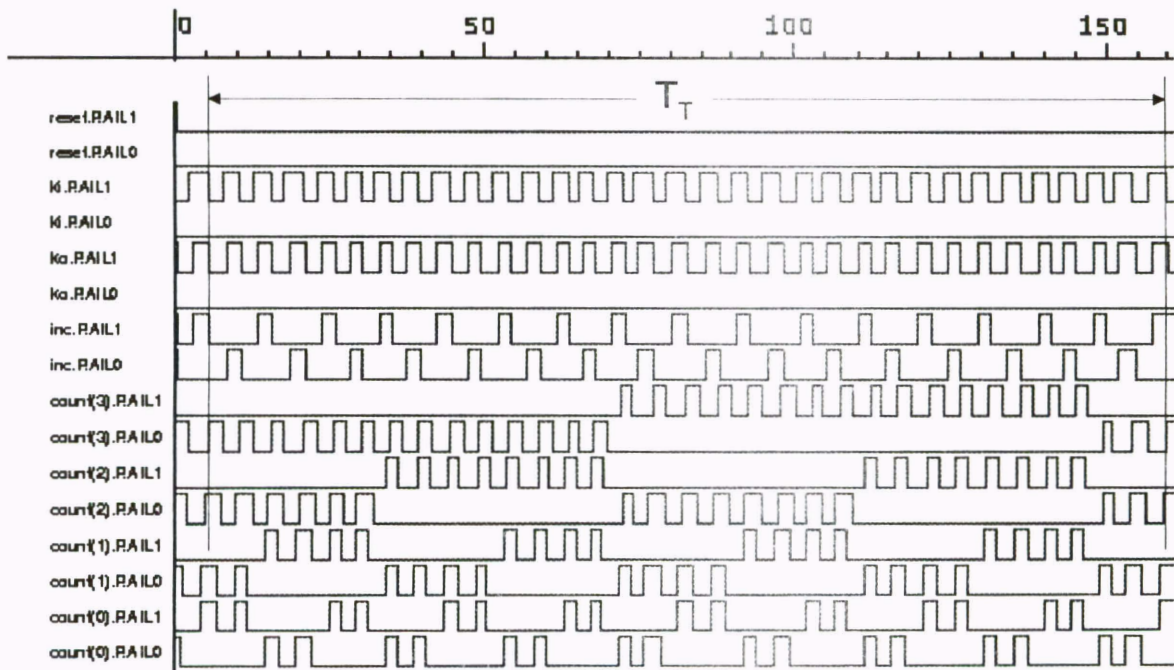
0 50 100 150

$T_T$

reset.RAIL1
reset.RAIL0
ki.RAIL1
ki.RAIL0
ko.RAIL1
ko.RAIL0
inc.RAIL1
inc.RAIL0
count(3).RAIL1
count(3).RAIL0
count(2).RAIL1
count(2).RAIL0
count(1).RAIL1
count(1).RAIL0
count(0).RAIL1
count(0).RAIL0